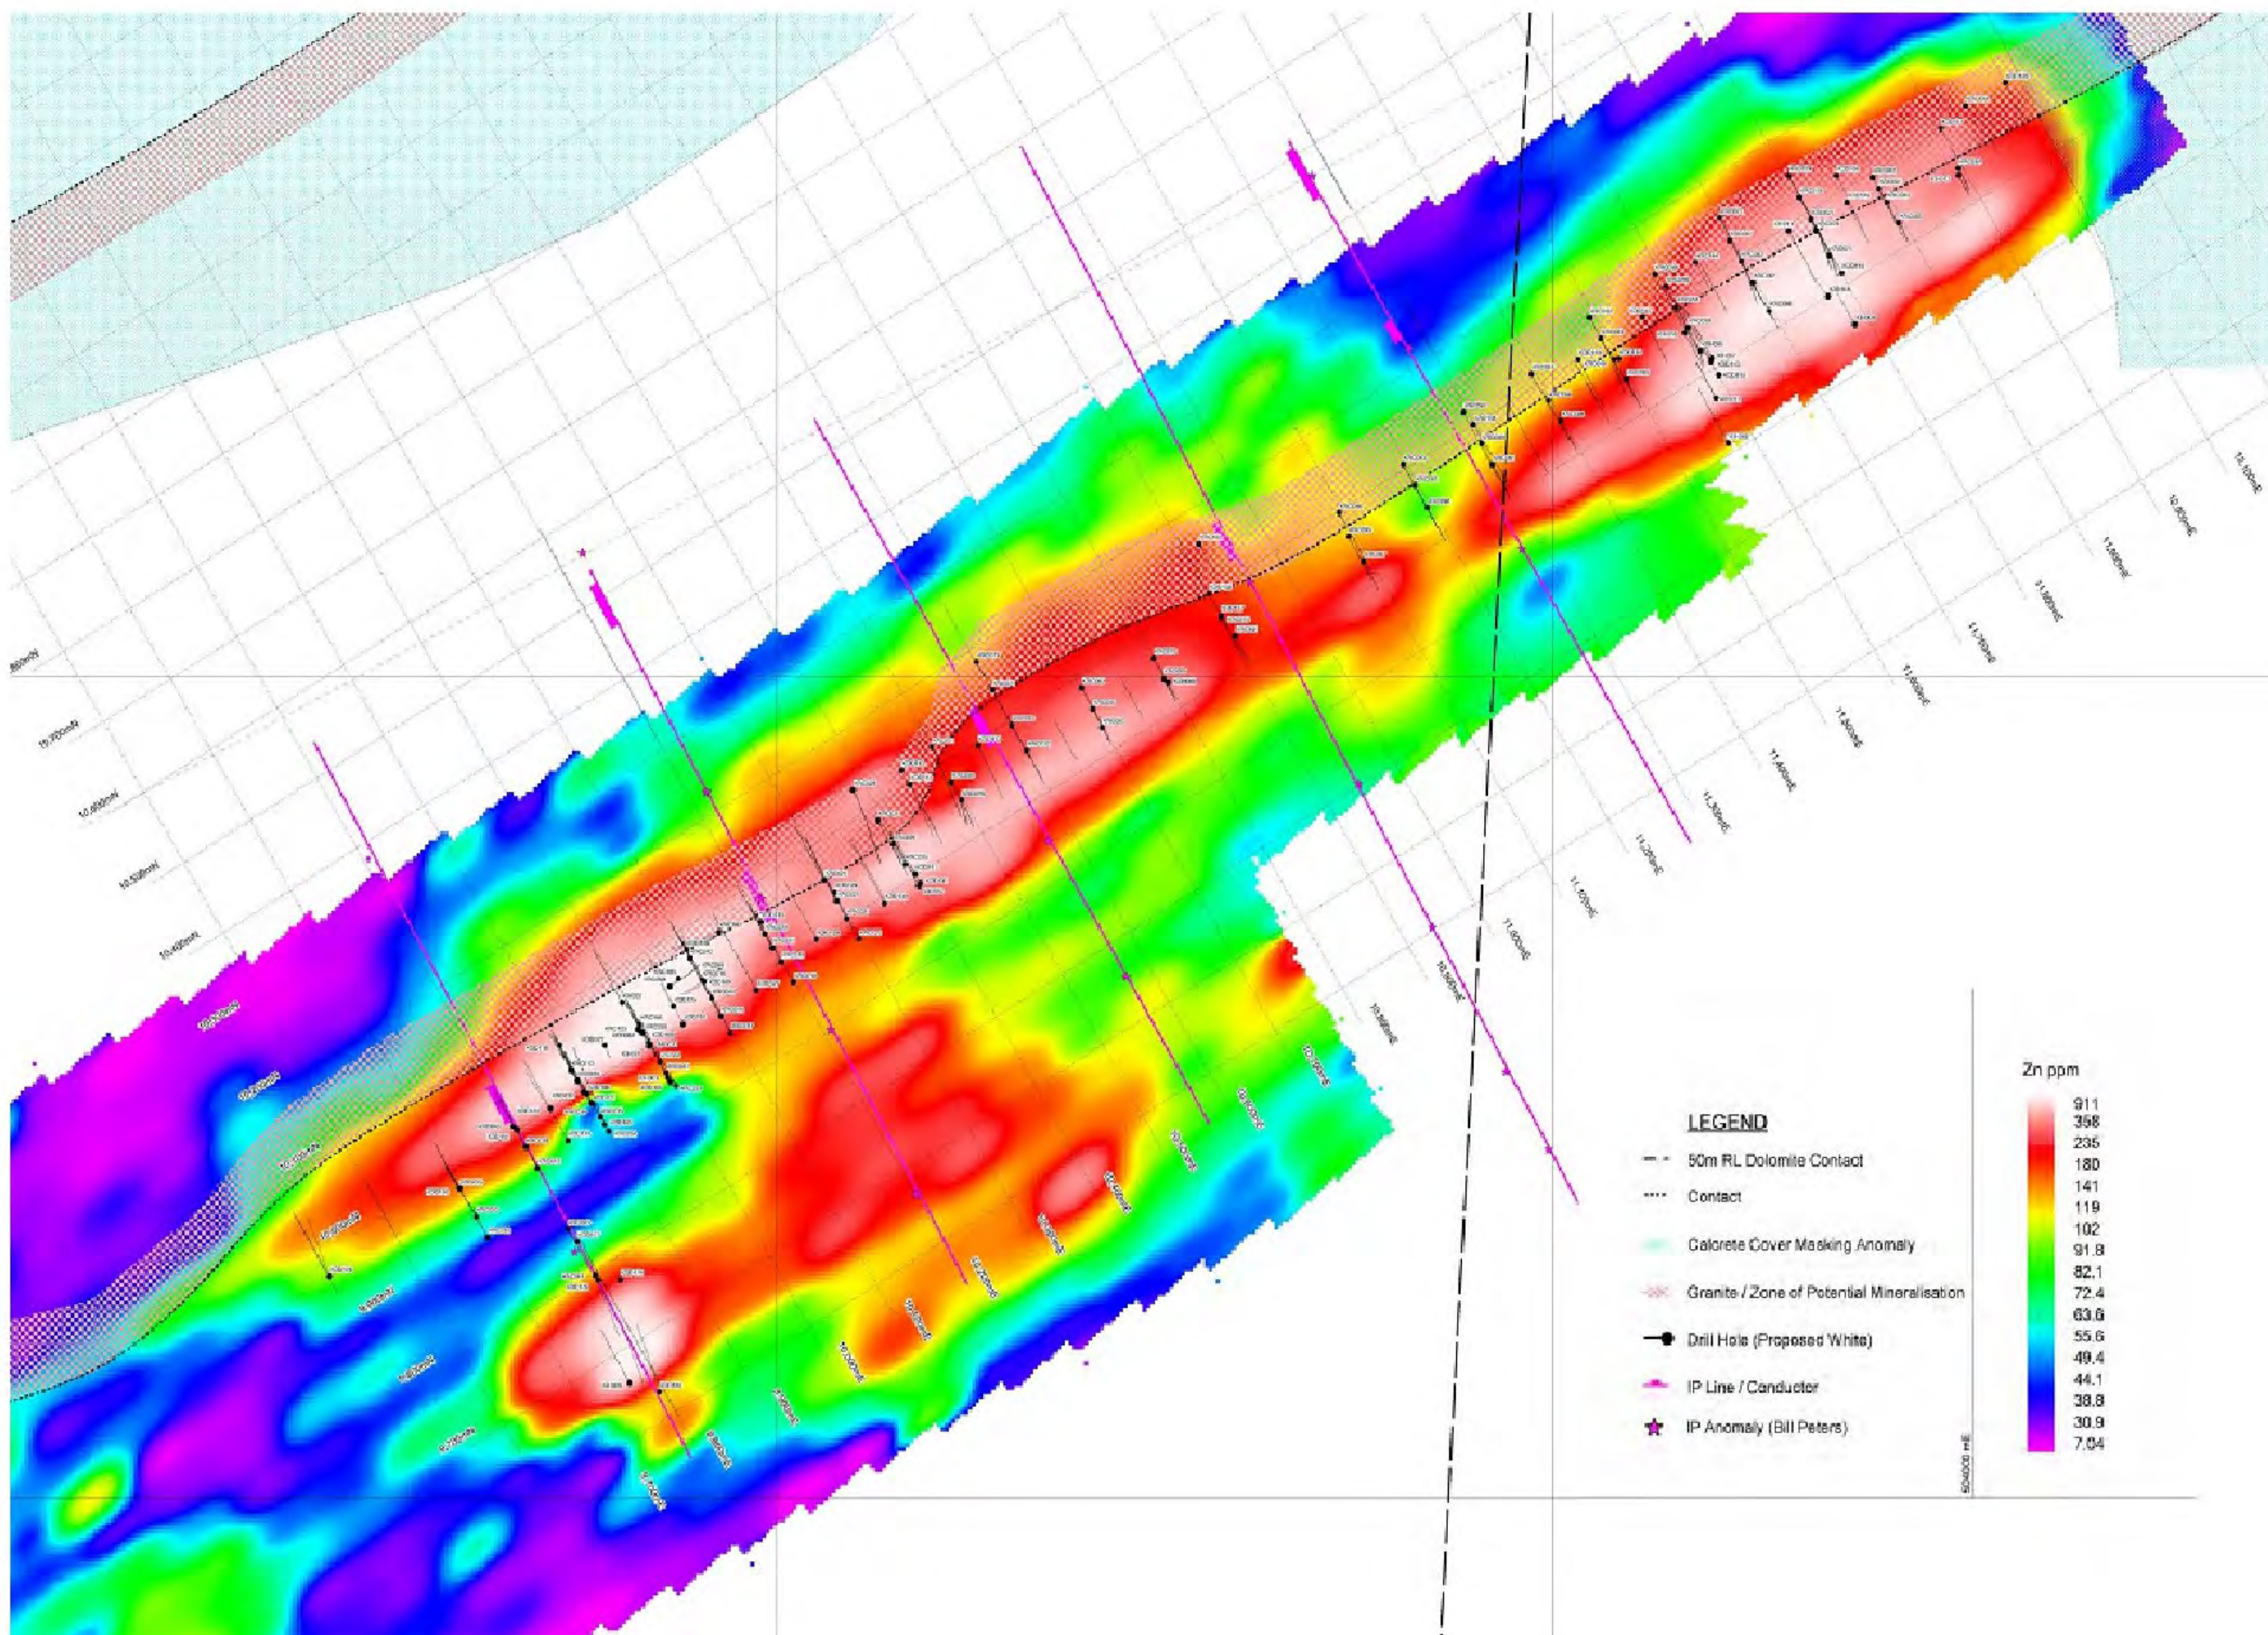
LEGEND

50m RL Dolomite Contact

Contact

Calcrete Cover Masking Anomaly

Granite / Zone of Potential Mineralisation

Drill Hole (Proposed White)

IP Line / Conductor

IP Anomaly (Bill Peters)

Zn ppm

911
358
235
180
141
119
102
91.8
82.1
72.4
63.6
55.6
49.4
44.1
38.8
30.9
7.04

10,700mN
10,600mN
10,500mN
10,400mN
11,800mE
11,700mE
11,600mE
11,500mE
11,400mE
11,300mE
11,200mE
11,100mE
11,000mE
10,900mE
10,800mE
12,000mE
12,100mE
504000 mE